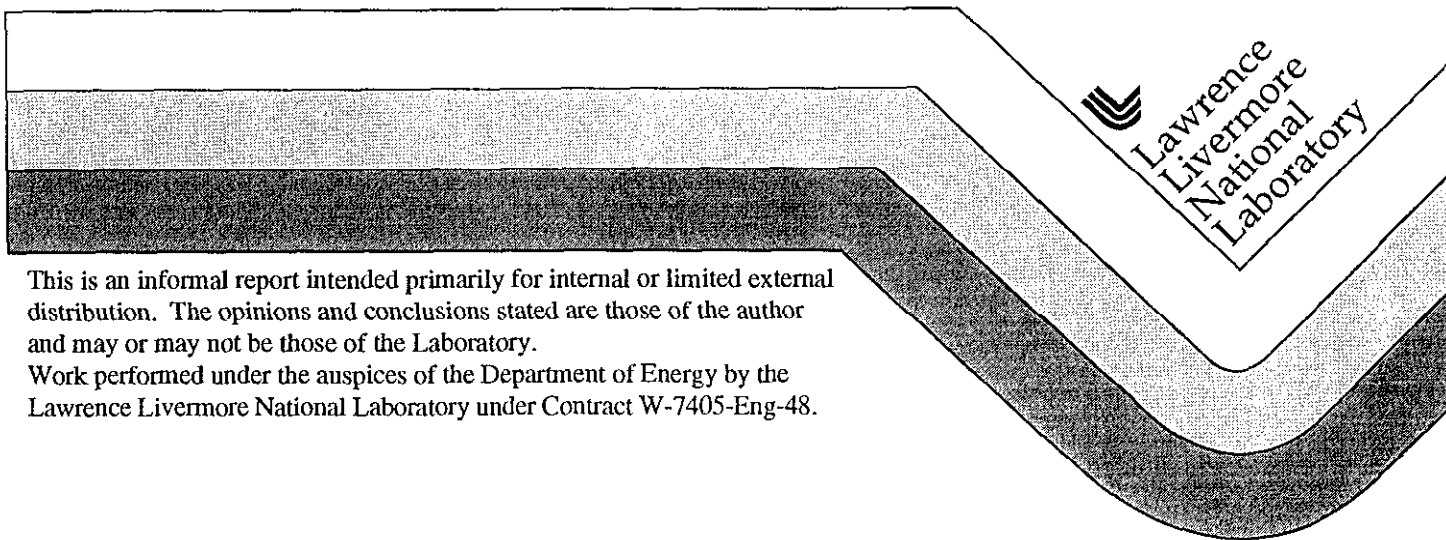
Lawrence Livermore National Laboratory

This is an informal report intended primarily for internal or limited external distribution. The opinions and conclusions stated are those of the author and may or may not be those of the Laboratory.
Work performed under the auspices of the Department of Energy by the Lawrence Livermore National Laboratory under Contract W-7405-Eng-48.